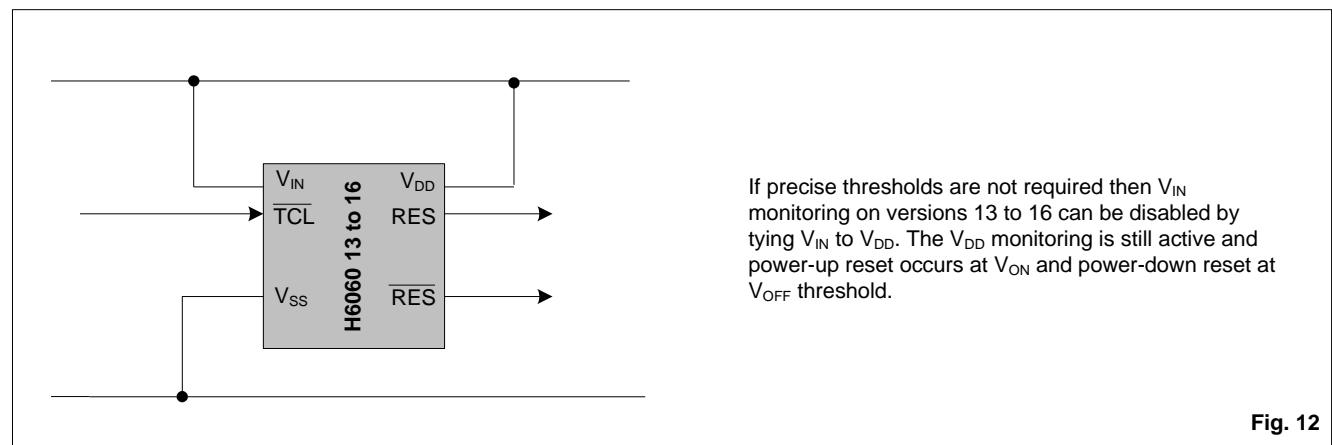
$V_{IN}$
$\overline{TCL}$
$V_{SS}$
H6060 13 to 16
$V_{DD}$
RES
$\overline{RES}$

If precise thresholds are not required then $V_{IN}$ monitoring on versions 13 to 16 can be disabled by tying $V_{IN}$ to $V_{DD}$. The $V_{DD}$ monitoring is still active and power-up reset occurs at $V_{ON}$ and power-down reset at $V_{OFF}$ threshold.

Fig. 12